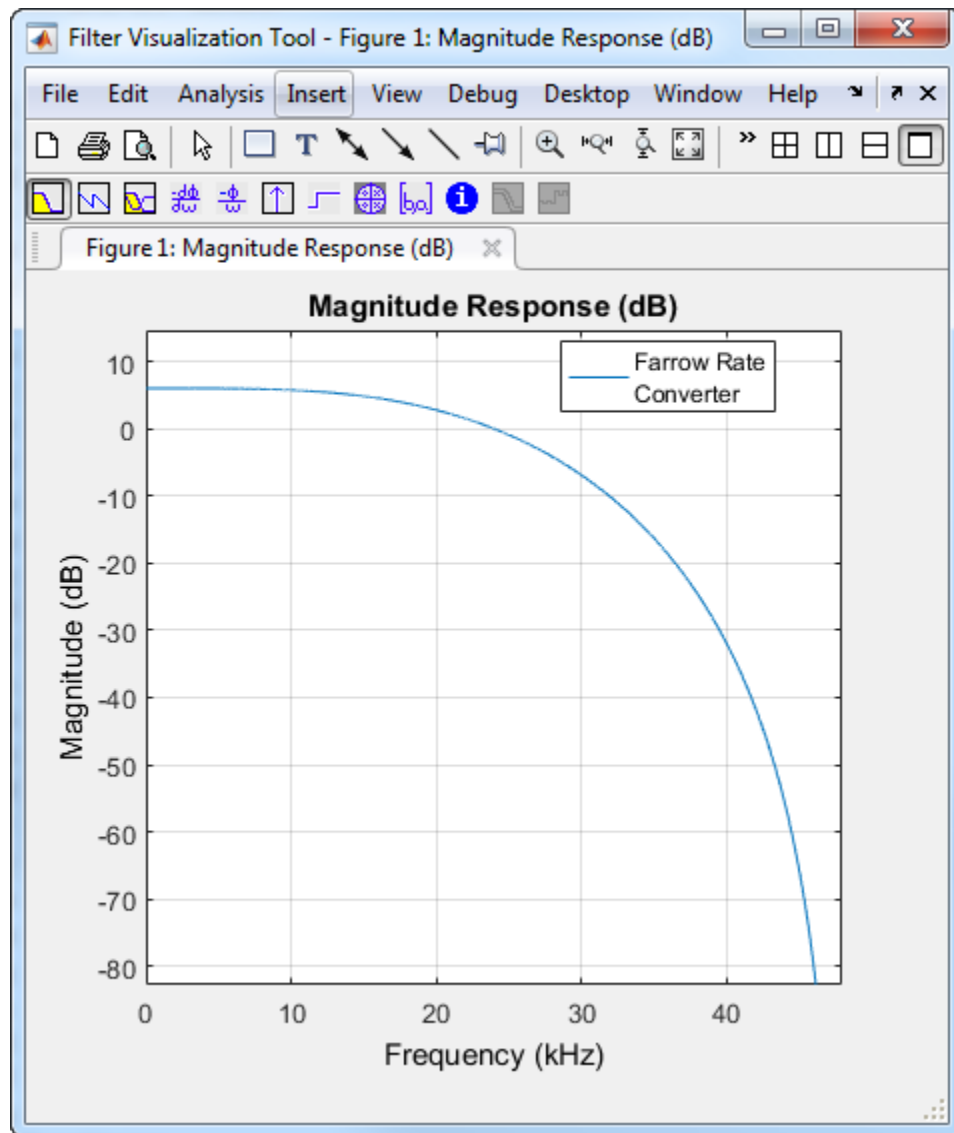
Filter Visualization Tool - Figure 1: Magnitude Response (dB)

File Edit Analysis Insert View Debug Desktop Window Help

Figure 1: Magnitude Response (dB)

Magnitude Response (dB)

Farrow Rate Converter

10
0
-10
-20
-30
-40
-50
-60
-70
-80

Magnitude (dB)

0 10 20 30 40

Frequency (kHz)